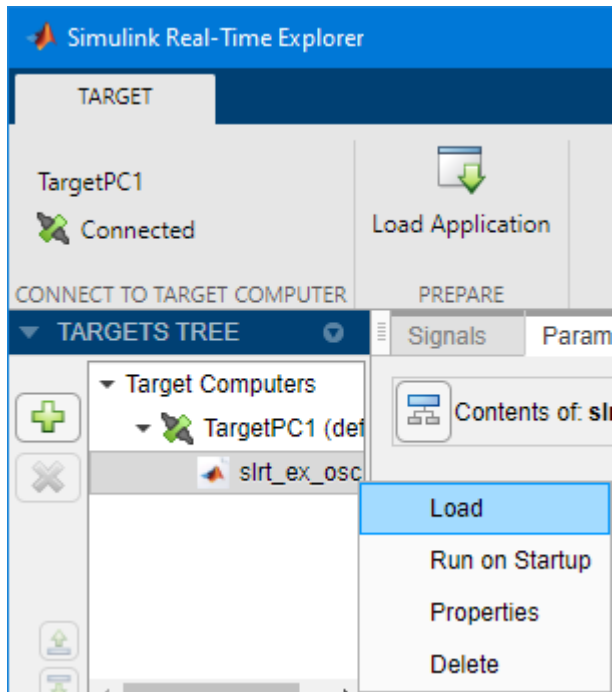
Simulink Real-Time Explorer

TARGET

TargetPC1

Connected

Load Application

CONNECT TO TARGET COMPUTER

PREPARE

TARGETS TREE

Signals

Param

Target Computers

TargetPC1 (def

slrt_ex_osc

Contents of: slr

Load

Run on Startup

Properties

Delete